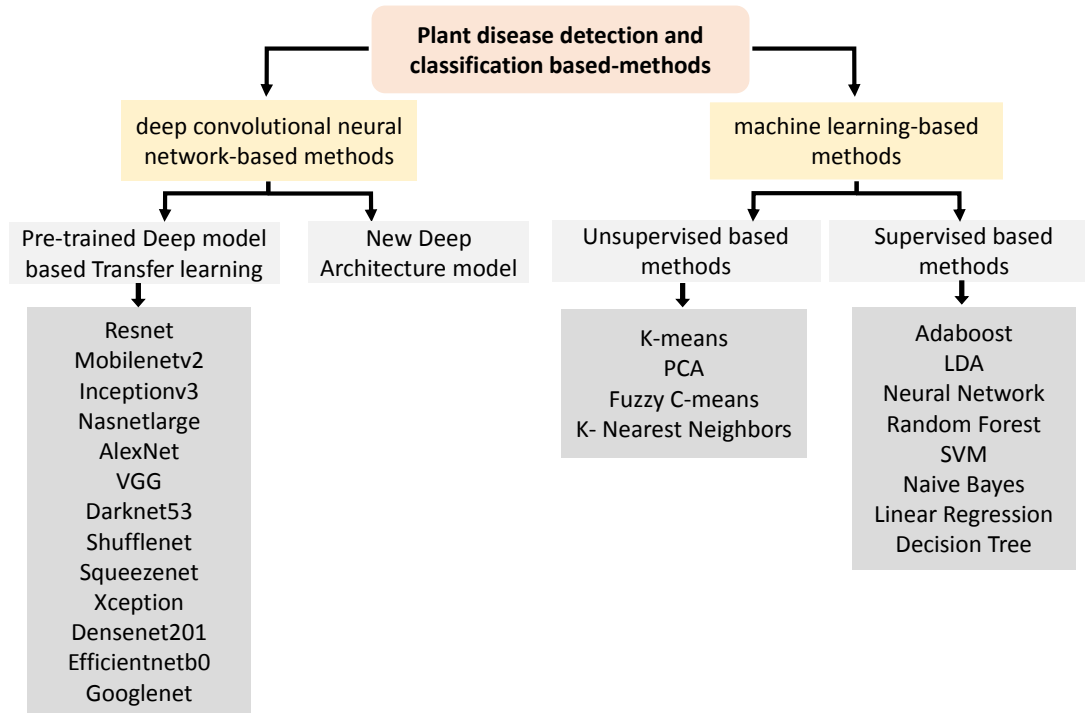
Plant disease detection and classification based-methods

deep convolutional neural network-based methods

machine learning-based methods

Pre-trained Deep model based Transfer learning

New Deep Architecture model

Unsupervised based methods

Supervised based methods

Resnet
Mobilenetv2
Inceptionv3
Nasnetlarge
AlexNet
VGG
Darknet53
Shufflenet
Squeezenet
Xception
Densenet201
Efficientnetb0
Googlenet

K-means
PCA
Fuzzy C-means
K- Nearest Neighbors

Adaboost
LDA
Neural Network
Random Forest
SVM
Naive Bayes
Linear Regression
Decision Tree